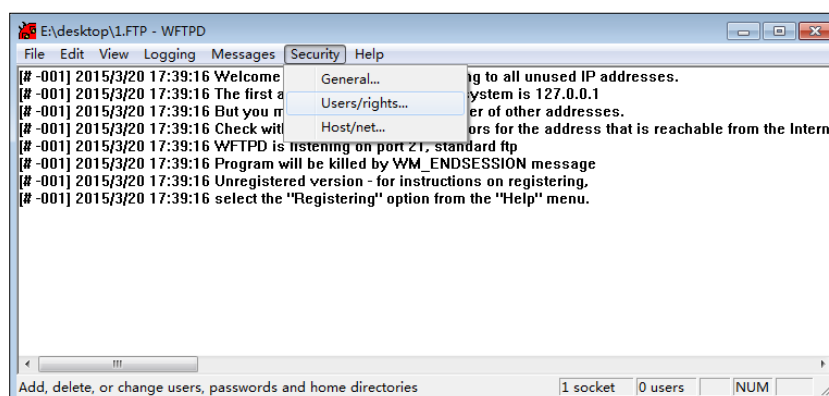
E:\desktop\1.FTP - WFTPD

File Edit View Logging Messages Security Help

General...
Users/rights...
Host/net...

[# -001] 2015/3/20 17:39:16 Welcome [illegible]ng to all unused IP addresses.
[# -001] 2015/3/20 17:39:16 The first a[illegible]system is 127.0.0.1
[# -001] 2015/3/20 17:39:16 But you m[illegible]er of other addresses.
[# -001] 2015/3/20 17:39:16 Check wit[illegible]ors for the address that is reachable from the Intern
[# -001] 2015/3/20 17:39:16 WFTPD is listening on port 21, standard ftp
[# -001] 2015/3/20 17:39:16 Program will be killed by WM_ENDSESSION message
[# -001] 2015/3/20 17:39:16 Unregistered version - for instructions on registering,
[# -001] 2015/3/20 17:39:16 select the "Registering" option from the "Help" menu.

Add, delete, or change users, passwords and home directories | 1 socket | 0 users | NUM